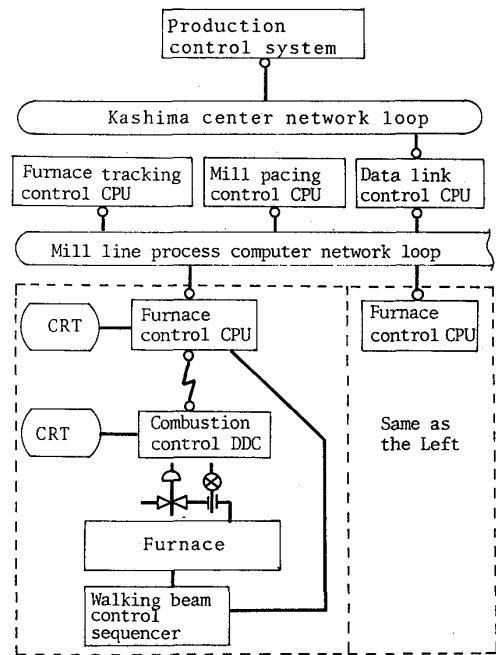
Production control system

Kashima center network loop

Furnace tracking control CPU

Mill pacing control CPU

Data link control CPU

Mill line process computer network loop

CRT

Furnace control CPU

CRT

Combustion control DDC

Furnace

Walking beam control sequencer

Furnace control CPU

Same as the Left